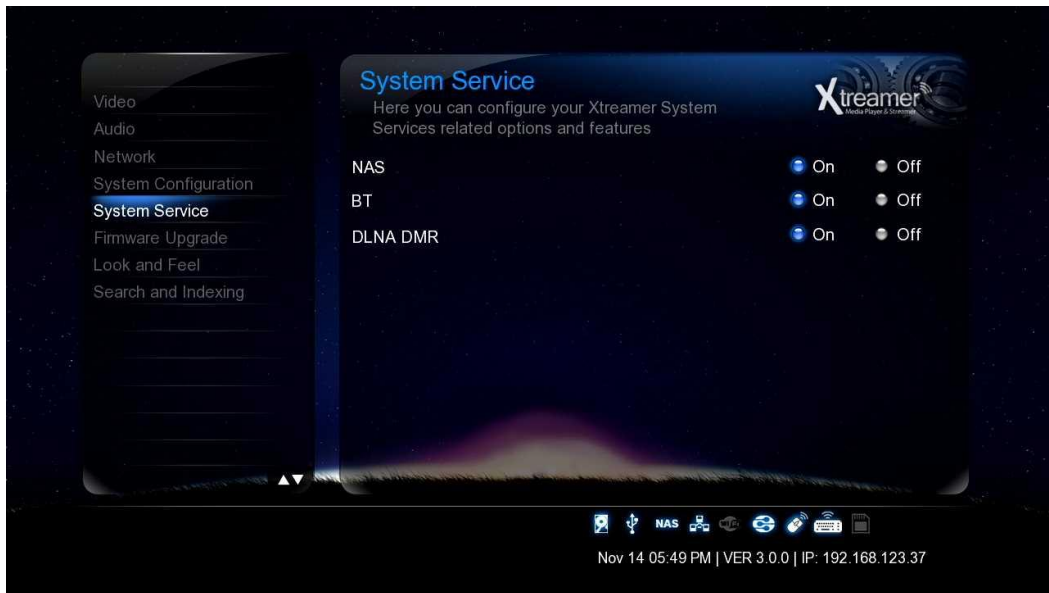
Video
Audio
Network
System Configuration
System Service
Firmware Upgrade
Look and Feel
Search and Indexing

System Service
Here you can configure your Xtreamer System Services related options and features

Xtreamer
Media Player & Streamer

NAS On Off
BT On Off
DLNA DMR On Off

NAS

Nov 14 05:49 PM | VER 3.0.0 | IP: 192.168.123.37